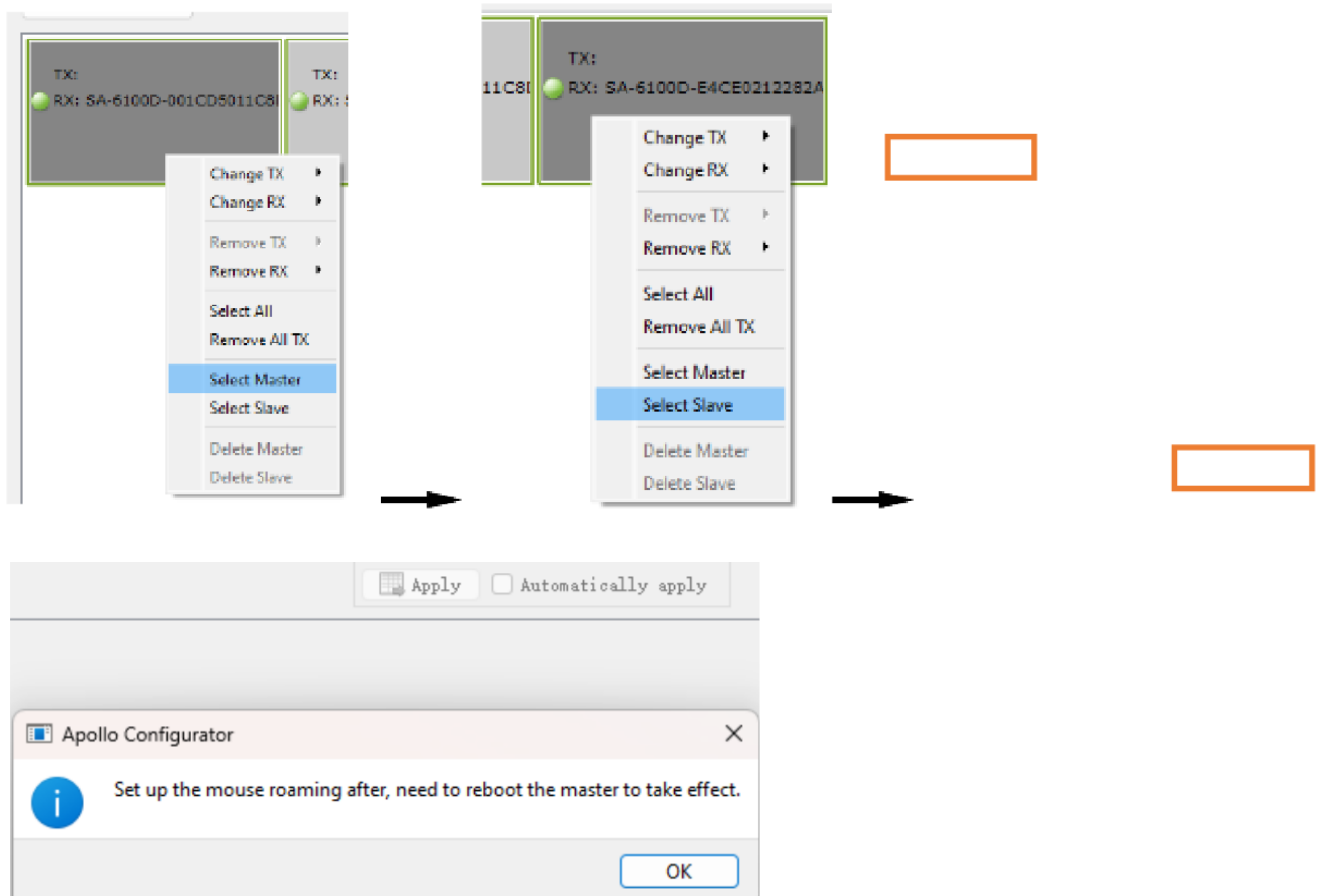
TX:
RX: SA-6100D-001CD5011C8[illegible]

TX:
RX: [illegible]

Change TX
Change RX
Remove TX
Remove RX
Select All
Remove All TX
Select Master
Select Slave
Delete Master
Delete Slave

11C8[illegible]

TX:
RX: SA-6100D-E4CE0212282A

Change TX
Change RX
Remove TX
Remove RX
Select All
Remove All TX
Select Master
Select Slave
Delete Master
Delete Slave

Apply
Automatically apply

Apollo Configurator

Set up the mouse roaming after, need to reboot the master to take effect.

OK